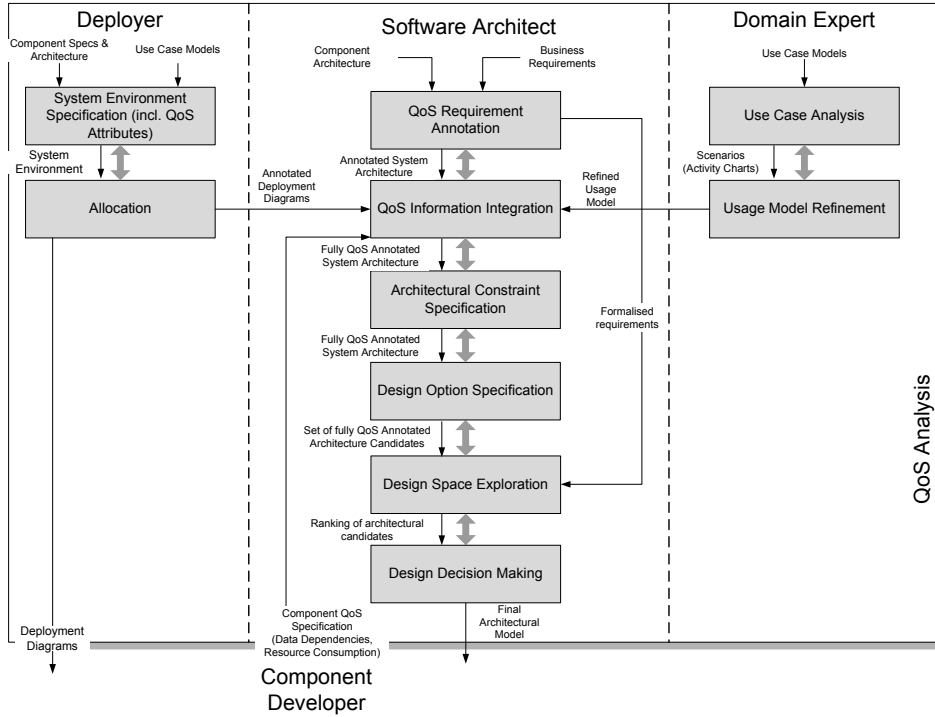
Deployer

Software Architect

Domain Expert

Component Specs & Architecture

Use Case Models

Component Architecture

Business Requirements

Use Case Models

System Environment Specification (incl. QoS Attributes)

QoS Requirement Annotation

Use Case Analysis

System Environment

Annotated System Architecture

Scenarios (Activity Charts)

Annotated Deployment Diagrams

Refined Usage Model

Allocation

QoS Information Integration

Usage Model Refinement

Fully QoS Annotated System Architecture

Architectural Constraint Specification

Formalised requirements

Fully QoS Annotated System Architecture

Design Option Specification

QoS Analysis

Set of fully QoS Annotated Architecture Candidates

Design Space Exploration

Ranking of architectural candidates

Design Decision Making

Component QoS Specification (Data Dependencies, Resource Consumption)

Final Architectural Model

Deployment Diagrams

Component Developer